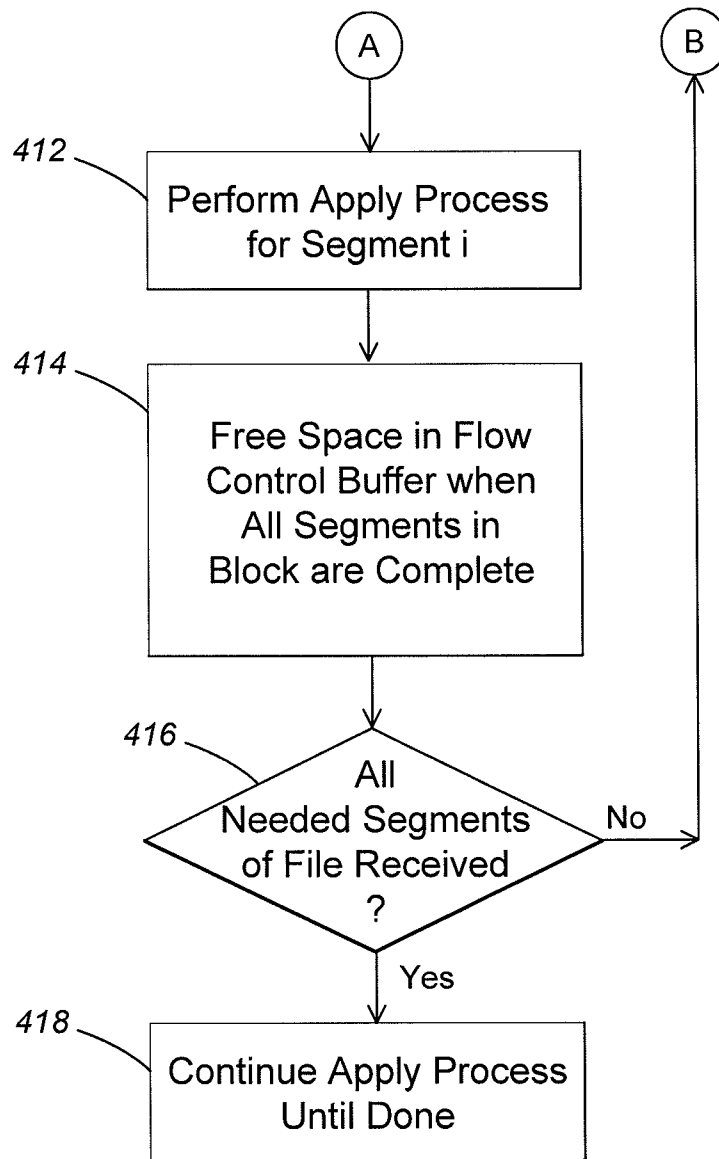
A

B

412

Perform Apply Process for Segment i

414

Free Space in Flow Control Buffer when All Segments in Block are Complete

416

All Needed Segments of File Received ?

No

Yes

418

Continue Apply Process Until Done